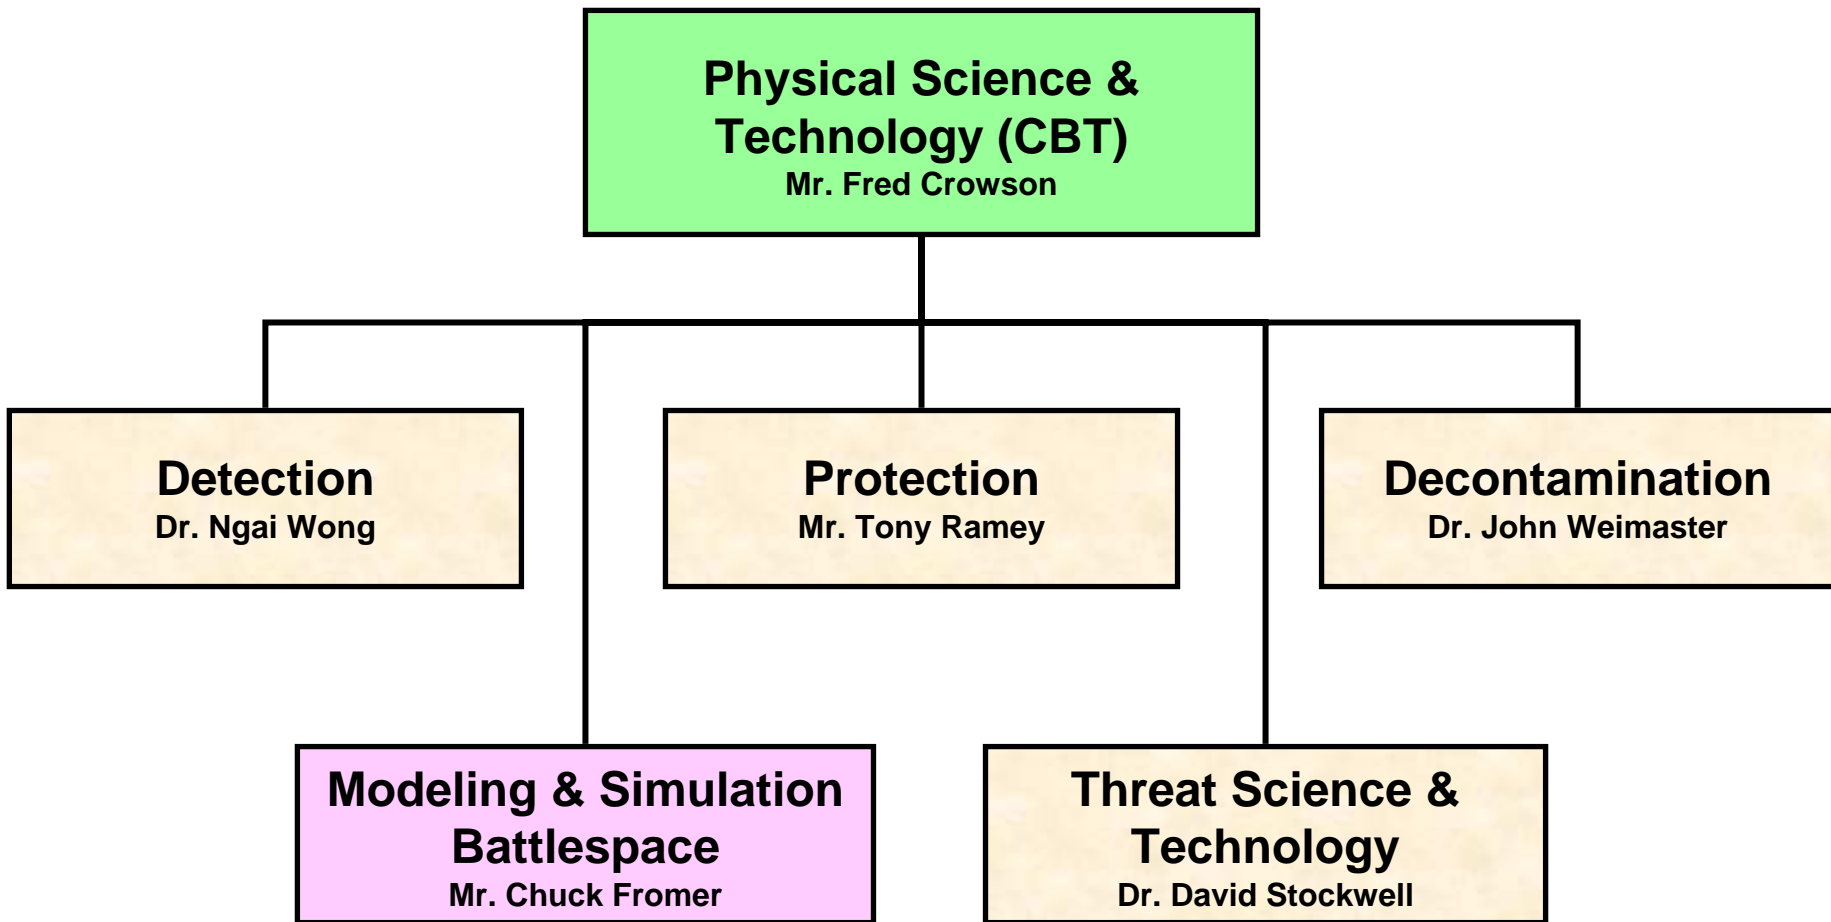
Physical Science & Technology (CBT)
Mr. Fred Crowson

Detection
Dr. Ngai Wong

Protection
Mr. Tony Ramey

Decontamination
Dr. John Weimaster

Modeling & Simulation Battlespace
Mr. Chuck Fromer

Threat Science & Technology
Dr. David Stockwell